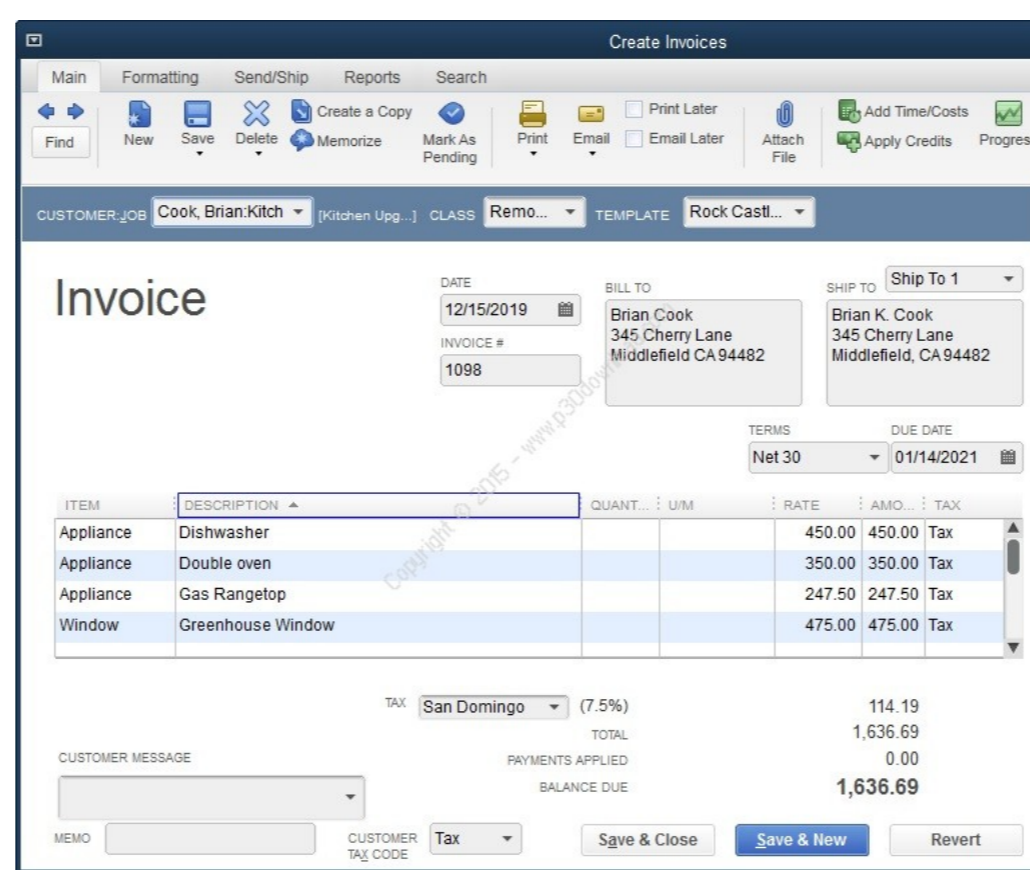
Create Invoices

Main Formatting Send/Ship Reports Search

Find New Save Delete Create a Copy Memorize Mark As Pending Print Email Print Later Email Later Attach File Add Time/Costs Apply Credits Progres

CUSTOMER:JOB Cook, Brian:Kitch [Kitchen Upg...] CLASS Remo... TEMPLATE Rock Castl...

Invoice

DATE
12/15/2019

INVOICE #
1098

BILL TO
Brian Cook
345 Cherry Lane
Middlefield CA 94482

SHIP TO Ship To 1
Brian K. Cook
345 Cherry Lane
Middlefield, CA 94482

TERMS
Net 30

DUE DATE
01/14/2021

| ITEM | DESCRIPTION | QUANT... | U/M | RATE | AMO... | TAX |
|---|---|---|---|---|---|---|
| Appliance | Dishwasher | | | 450.00 | 450.00 | Tax |
| Appliance | Double oven | | | 350.00 | 350.00 | Tax |
| Appliance | Gas Rangetop | | | 247.50 | 247.50 | Tax |
| Window | Greenhouse Window | | | 475.00 | 475.00 | Tax |

TAX San Domingo (7.5%) 114.19
TOTAL 1,636.69
PAYMENTS APPLIED 0.00
BALANCE DUE 1,636.69

CUSTOMER MESSAGE

MEMO

CUSTOMER TAX CODE Tax

Save & Close Save & New Revert

Copyright © 2015 - www.p30download.com